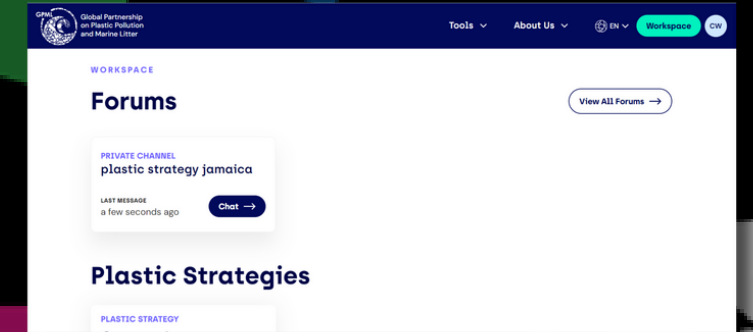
GPML Global Partnership on Plastic Pollution and Marine Litter

Tools

About Us

EN

Workspace

CW

WORKSPACE

Forums

View All Forums

PRIVATE CHANNEL

plastic strategy jamaica

LAST MESSAGE

a few seconds ago

Chat

Plastic Strategies

PLASTIC STRATEGY

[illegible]